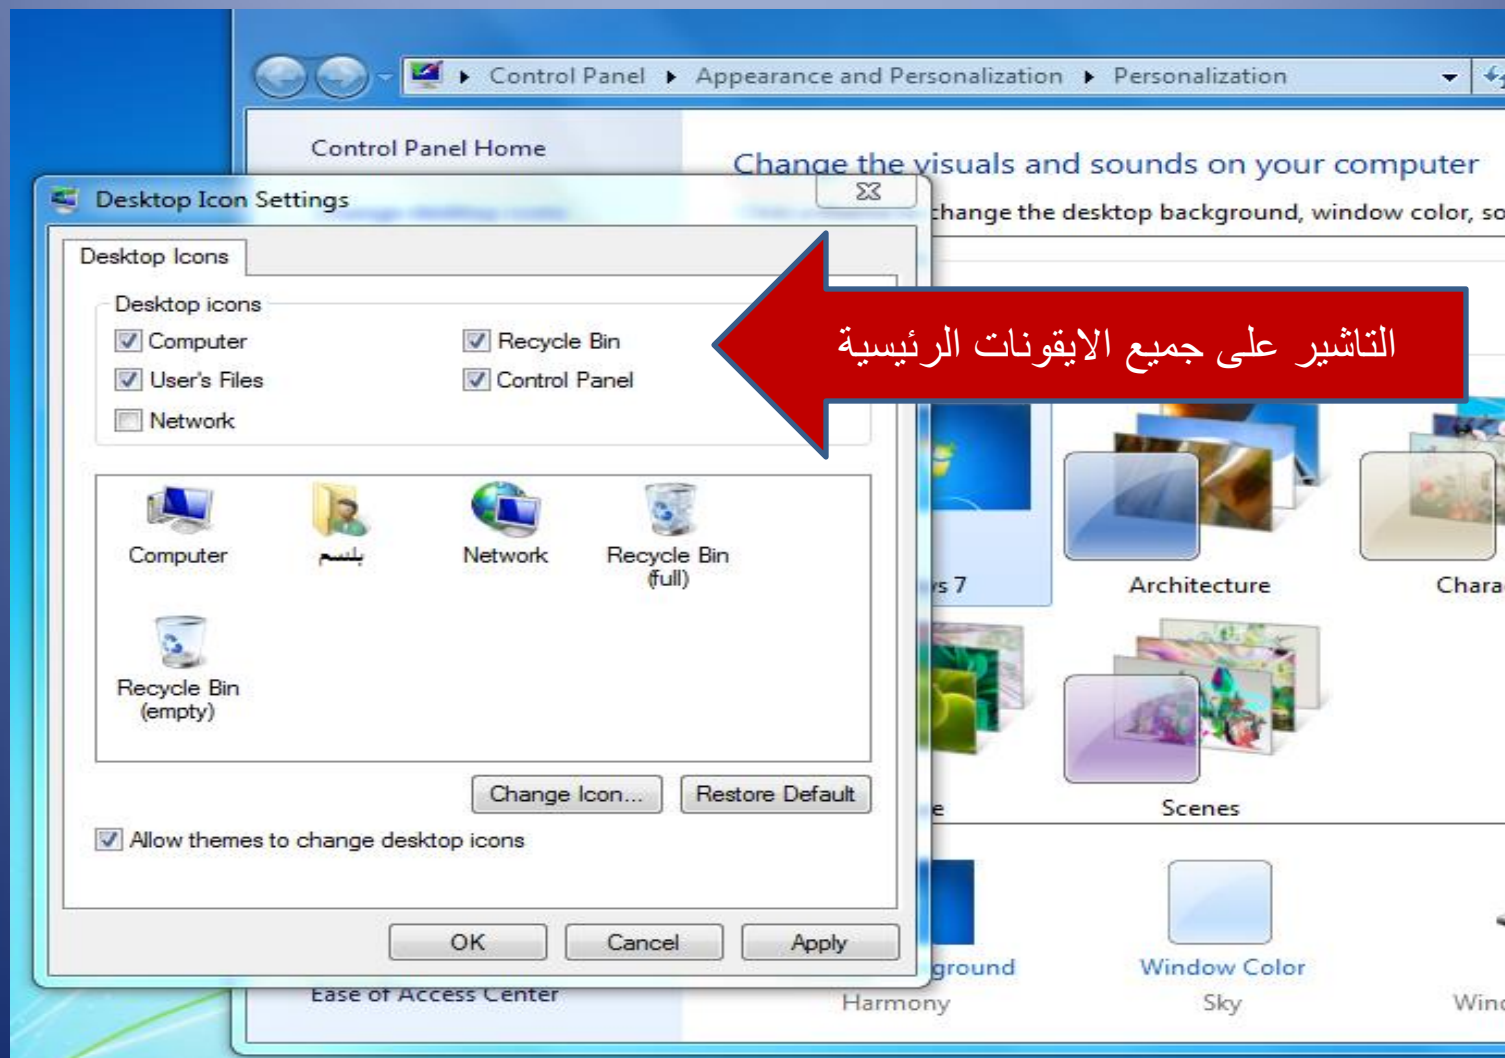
Control Panel ▸ Appearance and Personalization ▸ Personalization

Control Panel Home

Change the visuals and sounds on your computer

hange the desktop background, window color, so

Desktop Icon Settings

Desktop Icons

Desktop icons

Computer

Recycle Bin

User's Files

Control Panel

Network

التاشير على جميع الايقونات الرئيسية

Computer

بلسم

Network

Recycle Bin (full)

Recycle Bin (empty)

Change Icon...

Restore Default

Allow themes to change desktop icons

OK

Cancel

Apply

s 7

Architecture

Chara

e

Scenes

ground

Harmony

Window Color

Sky

Winc

Ease of Access Center